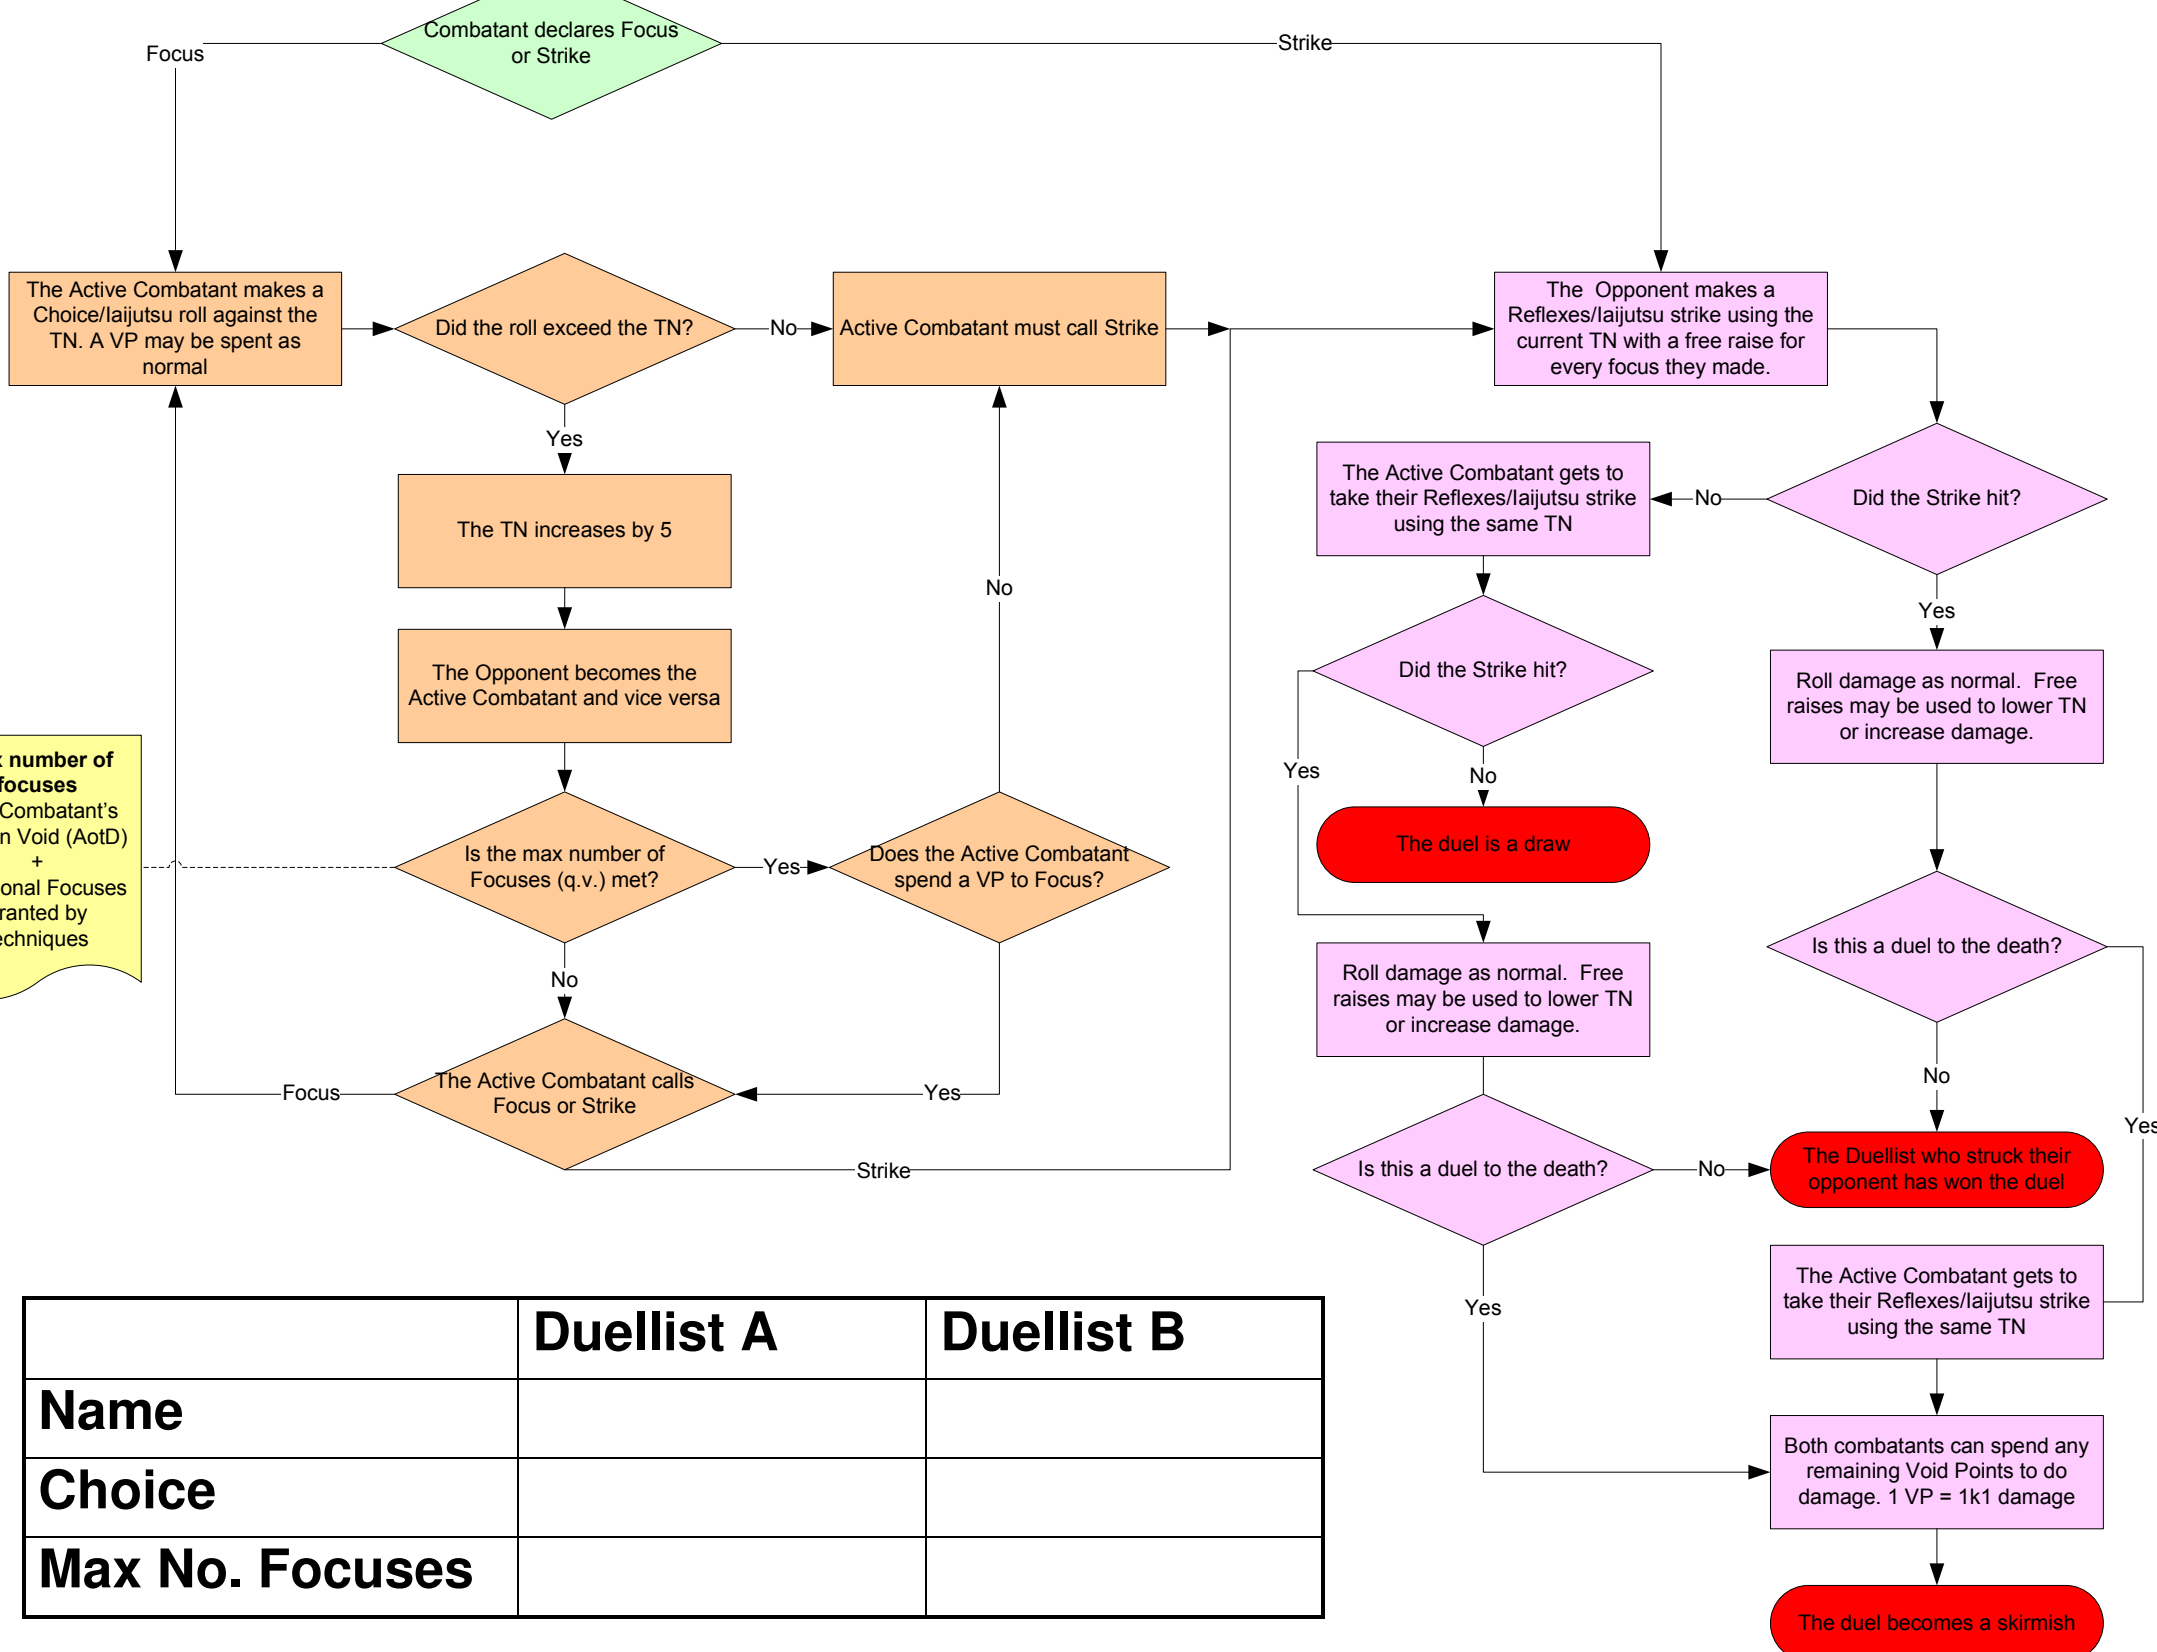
Combatant declares Focus or Strike

Focus

Strike

The Active Combatant makes a Choice/Iaijutsu roll against the TN. A VP may be spent as normal

Did the roll exceed the TN?

No

Active Combatant must call Strike

The Opponent makes a Reflexes/Iaijutsu strike using the current TN with a free raise for every focus they made.

Yes

The TN increases by 5

The Opponent becomes the Active Combatant and vice versa

No

The Active Combatant gets to take their Reflexes/Iaijutsu strike using the same TN

No

Did the Strike hit?

Yes

Did the Strike hit?

Roll damage as normal. Free raises may be used to lower TN or increase damage.

x number of focuses
Combatant's
n Void (AotD)
+
onal Focuses
ranted by
echniques

Is the max number of Focuses (q.v.) met?

Yes

Does the Active Combatant spend a VP to Focus?

Yes

No

The duel is a draw

Is this a duel to the death?

No

Roll damage as normal. Free raises may be used to lower TN or increase damage.

No

The Active Combatant calls Focus or Strike

Focus

Yes

Yes

Strike

Is this a duel to the death?

No

The Duellist who struck their opponent has won the duel

Yes

The Active Combatant gets to take their Reflexes/Iaijutsu strike using the same TN

Both combatants can spend any remaining Void Points to do damage. 1 VP = 1k1 damage

The duel becomes a skirmish

| | Duellist A | Duellist B |
|---|---|---|
| Name | | |
| Choice | | |
| Max No. Focuses | | |